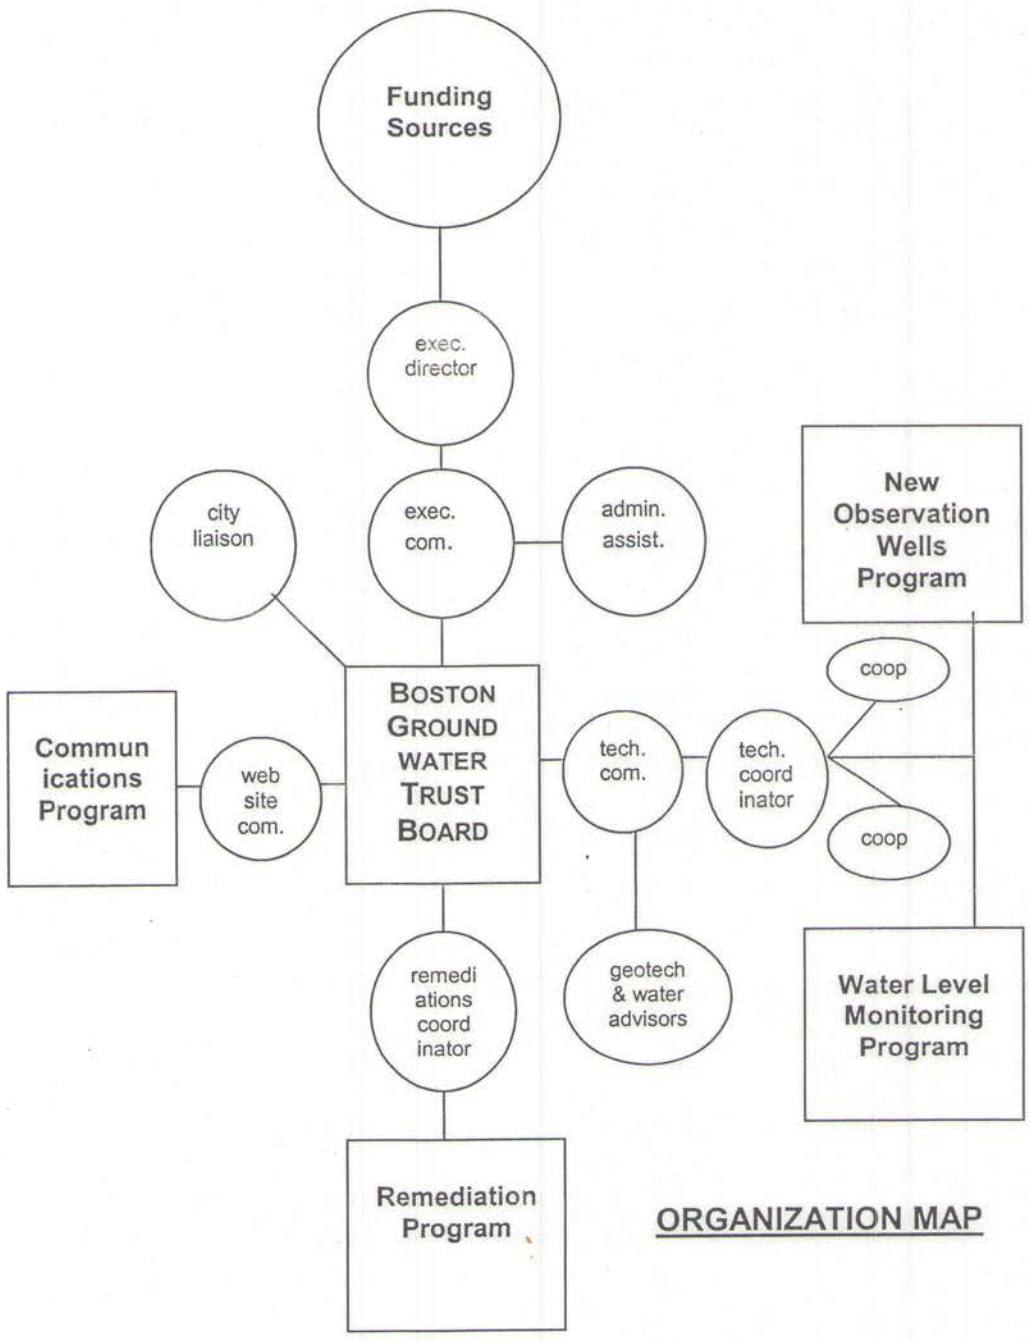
Funding Sources

exec. director

city liaison

exec. com.

admin. assist.

New Observation Wells Program

coop

Commun ications Program

web site com.

BOSTON GROUND WATER TRUST BOARD

tech. com.

tech. coord inator

coop

remedi ations coord inator

geotech & water advisors

Water Level Monitoring Program

Remediation Program

ORGANIZATION MAP